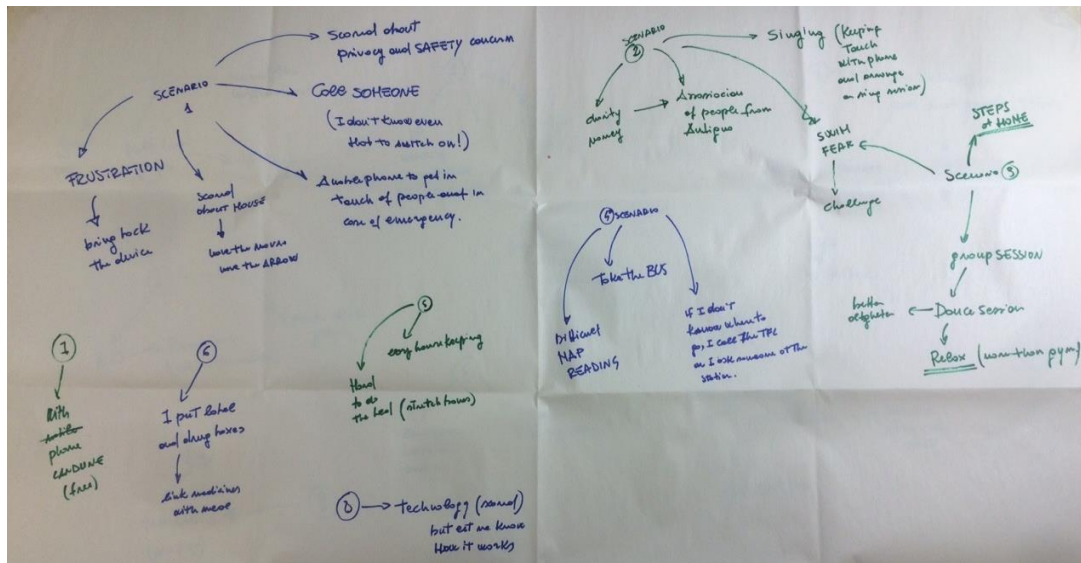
Scared about privacy and SAFETY concern

SCENARIO 1

Call SOMEONE

(I don't know even how to switch on!)

FRUSTRATION

bring back the device

Scared about HOUSE

love the house love the ARROW

A smartphone to get in touch of people and in case of emergency.

SCENARIO 2

Singing (Keeping touch with phone and message on sing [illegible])

charity money

Association of people from Antipuo

SWIM FEAR

challenge

STEPS of HOME

Scenario 3

group SESSION

better at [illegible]

Dance session

Relax (more than gym)

4 SCENARIO

Take the BUS

Difficult MAP READING

If I don't know where to go, I call the TPL or I ask someone at the station.

1

Bith mobile phone CARDUNE (free)

6

I put label and drug boxes

link medicines with more

5

easy housekeeping

Hard to do the real (switch boxes)

0 → technology (scared) but let me know how it works